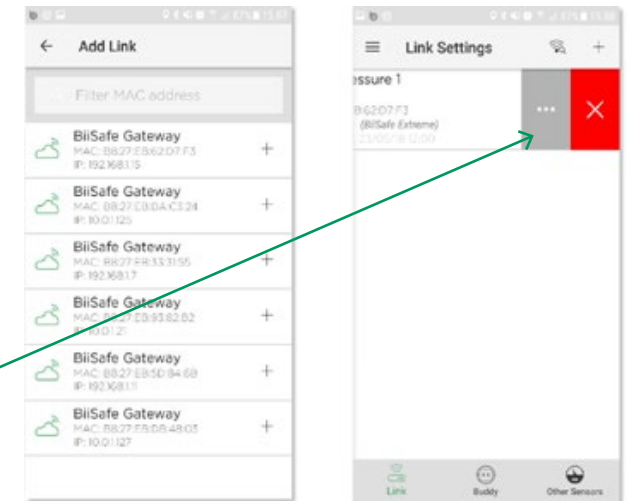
Add Link

Filter MAC address

BiiSafe Gateway
MAC: B8:27:EB:62:D7:F3
IP: 192.168.1.5

BiiSafe Gateway
MAC: B8:27:EB:DA:C3:24
IP: 10.0.1.125

BiiSafe Gateway
MAC: B8:27:EB:33:31:55
IP: 192.168.1.7

BiiSafe Gateway
MAC: B8:27:EB:93:82:B2
IP: 10.0.1.21

BiiSafe Gateway
MAC: B8:27:EB:5D:B4:6B
IP: 192.168.1.1

BiiSafe Gateway
MAC: B8:27:EB:DB:48:03
IP: 10.0.1.127

Link Settings

essure 1
B:62:D7:F3
(BiiSafe Extreme)
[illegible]

...

Link
Buddy
Other Sensors